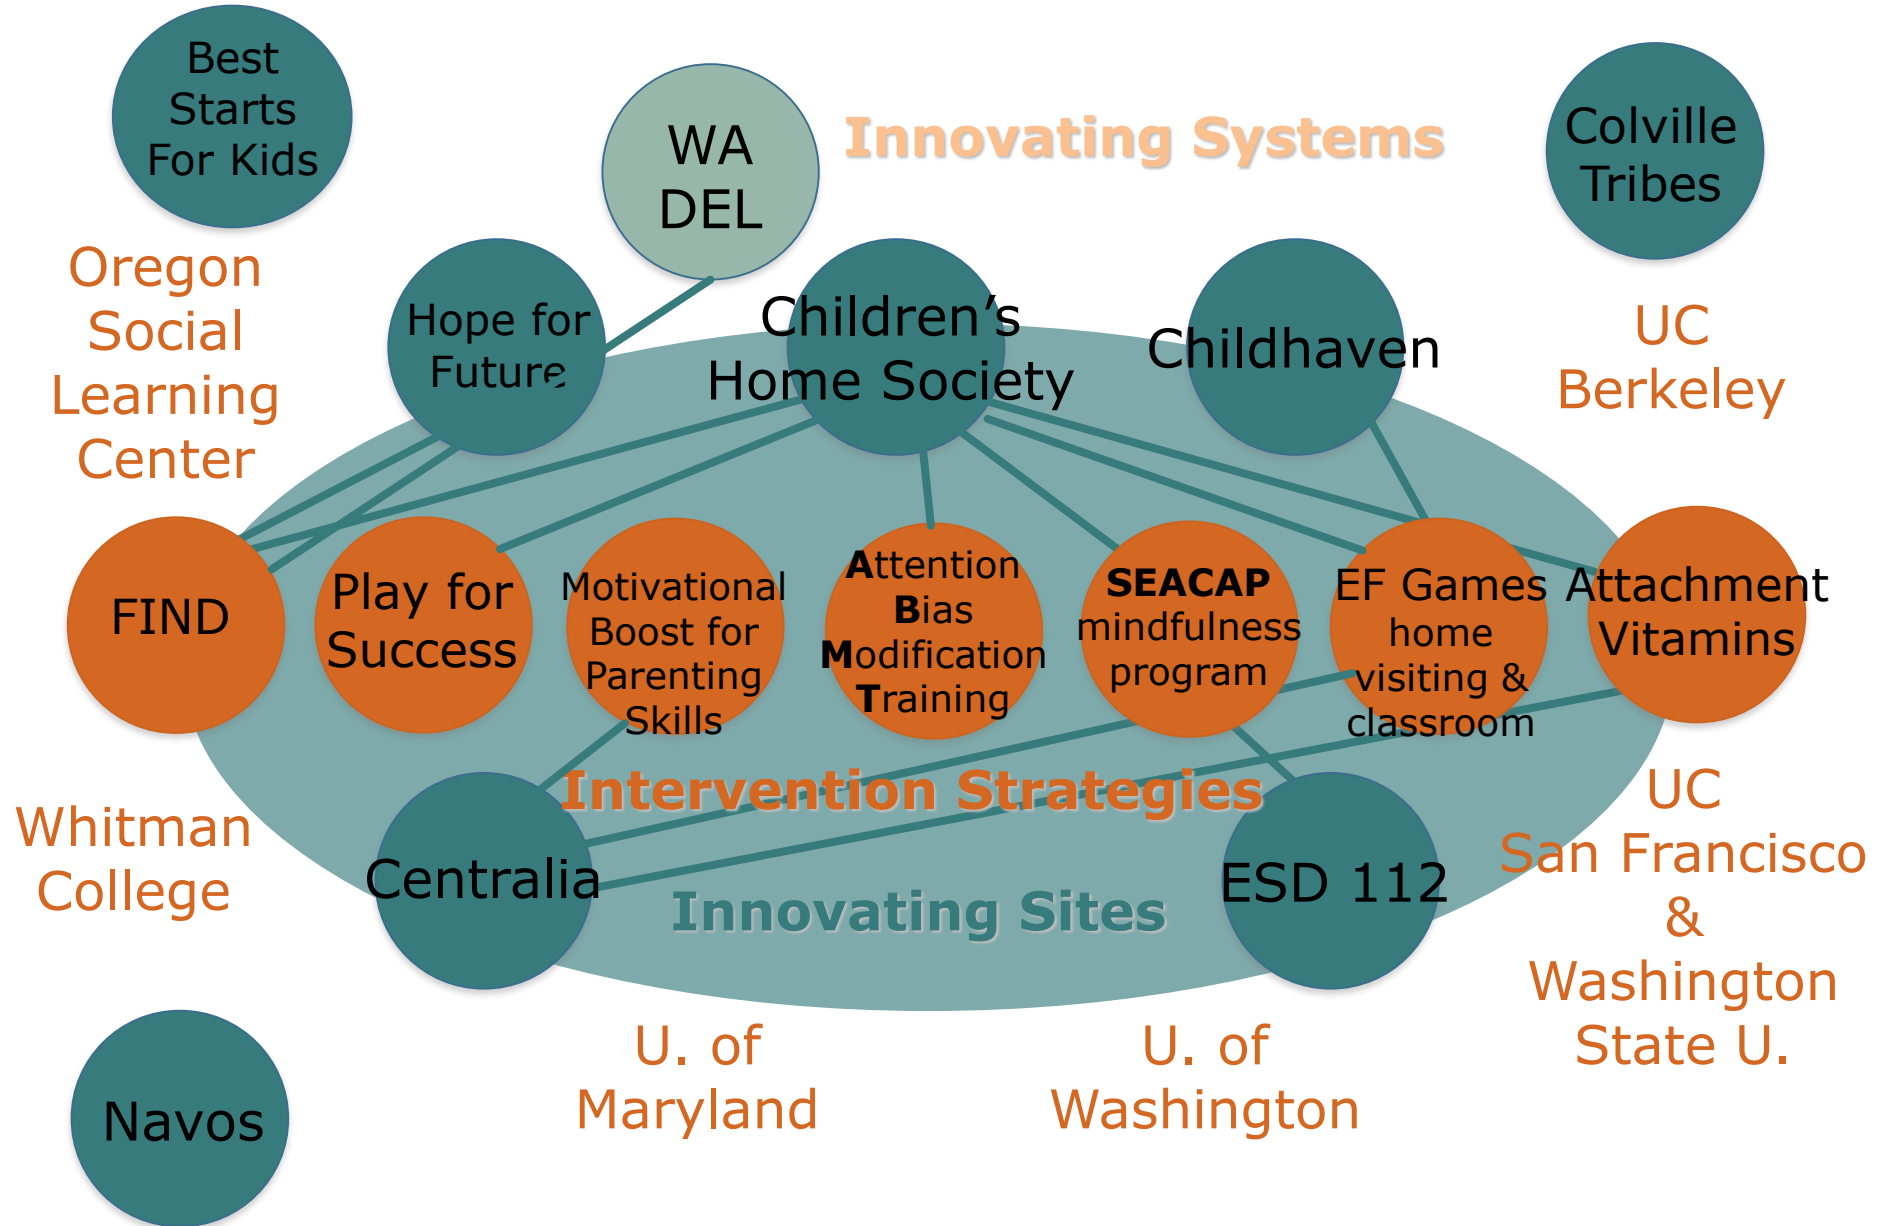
Best Starts For Kids

WA DEL

Innovating Systems

Colville Tribes

Oregon Social Learning Center

Hope for Future

Children's Home Society

Childhaven

UC Berkeley

FIND

Play for Success

Motivational Boost for Parenting Skills

**A**ttention **B**ias **M**odification **T**raining

**SEACAP** mindfulness program

EF Games home visiting & classroom

Attachment Vitamins

Intervention Strategies

Whitman College

Centralia

Innovating Sites

ESD 112

UC San Francisco & Washington State U.

Navos

U. of Maryland

U. of Washington